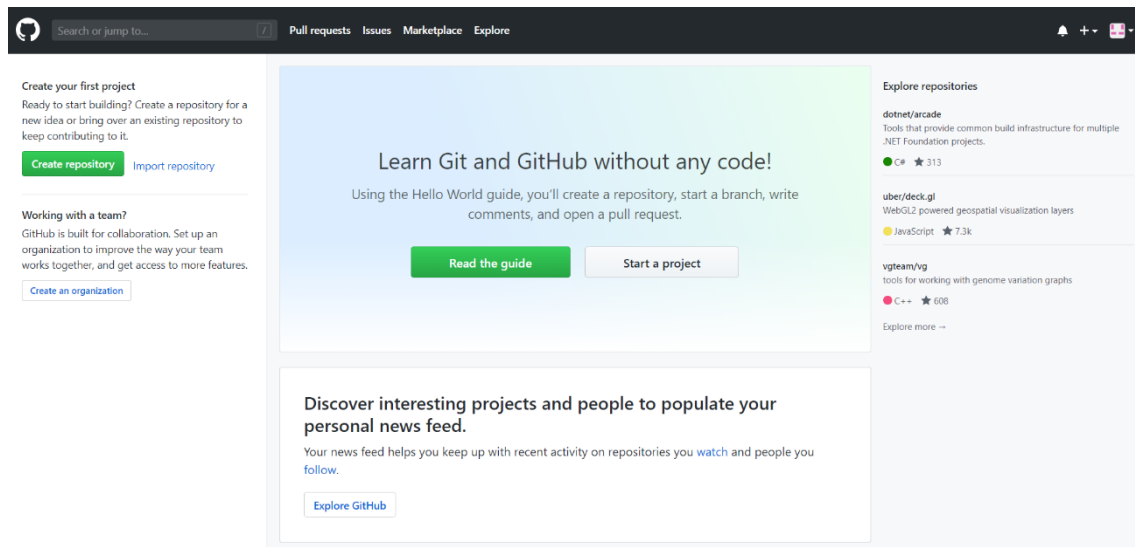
Search or jump to... /

Pull requests Issues Marketplace Explore

+

Create your first project

Ready to start building? Create a repository for a new idea or bring over an existing repository to keep contributing to it.

Create repository Import repository

Working with a team?

GitHub is built for collaboration. Set up an organization to improve the way your team works together, and get access to more features.

Create an organization

Learn Git and GitHub without any code!

Using the Hello World guide, you'll create a repository, start a branch, write comments, and open a pull request.

Read the guide Start a project

Discover interesting projects and people to populate your personal news feed.

Your news feed helps you keep up with recent activity on repositories you watch and people you follow.

Explore GitHub

Explore repositories

dotnet/arcade

Tools that provide common build infrastructure for multiple .NET Foundation projects.

C# 313

uber/deck.gl

WebGL2 powered geospatial visualization layers

JavaScript 7.3k

vgteam/vg

tools for working with genome variation graphs

C++ 608

Explore more →